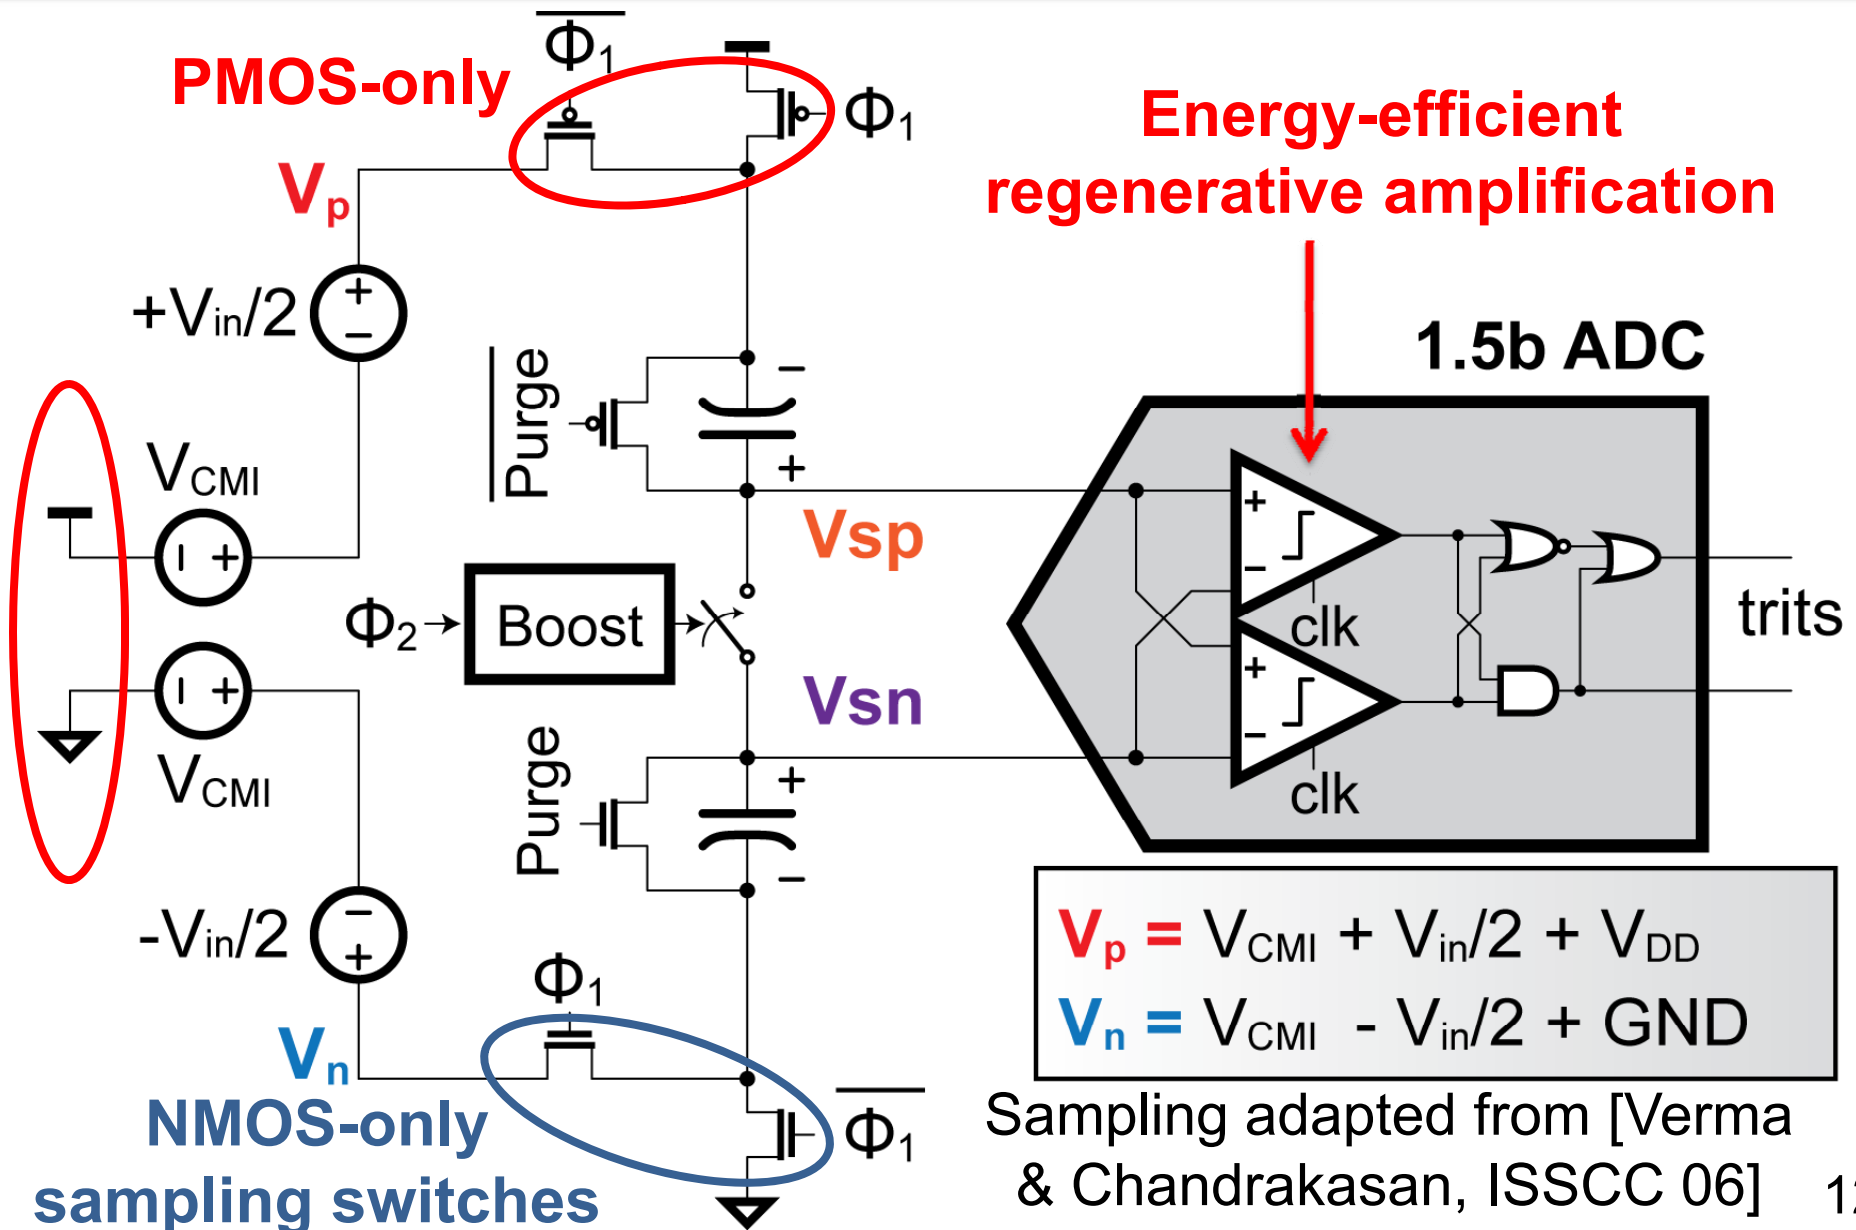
PMOS-only

$\overline{\Phi_1}$

$\Phi_1$

Energy-efficient regenerative amplification

$V_p$

$+V_{in}/2$

$\overline{\text{Purge}}$

1.5b ADC

$V_{CMI}$

Vsp

clk

trits

$\Phi_2$

Boost

Vsn

$V_{CMI}$

Purge

clk

$-V_{in}/2$

$\Phi_1$

$V_n$

NMOS-only sampling switches

$\overline{\Phi_1}$

$V_p = V_{CMI} + V_{in}/2 + V_{DD}$

$V_n = V_{CMI} - V_{in}/2 + GND$

Sampling adapted from [Verma & Chandrakasan, ISSCC 06]

1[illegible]